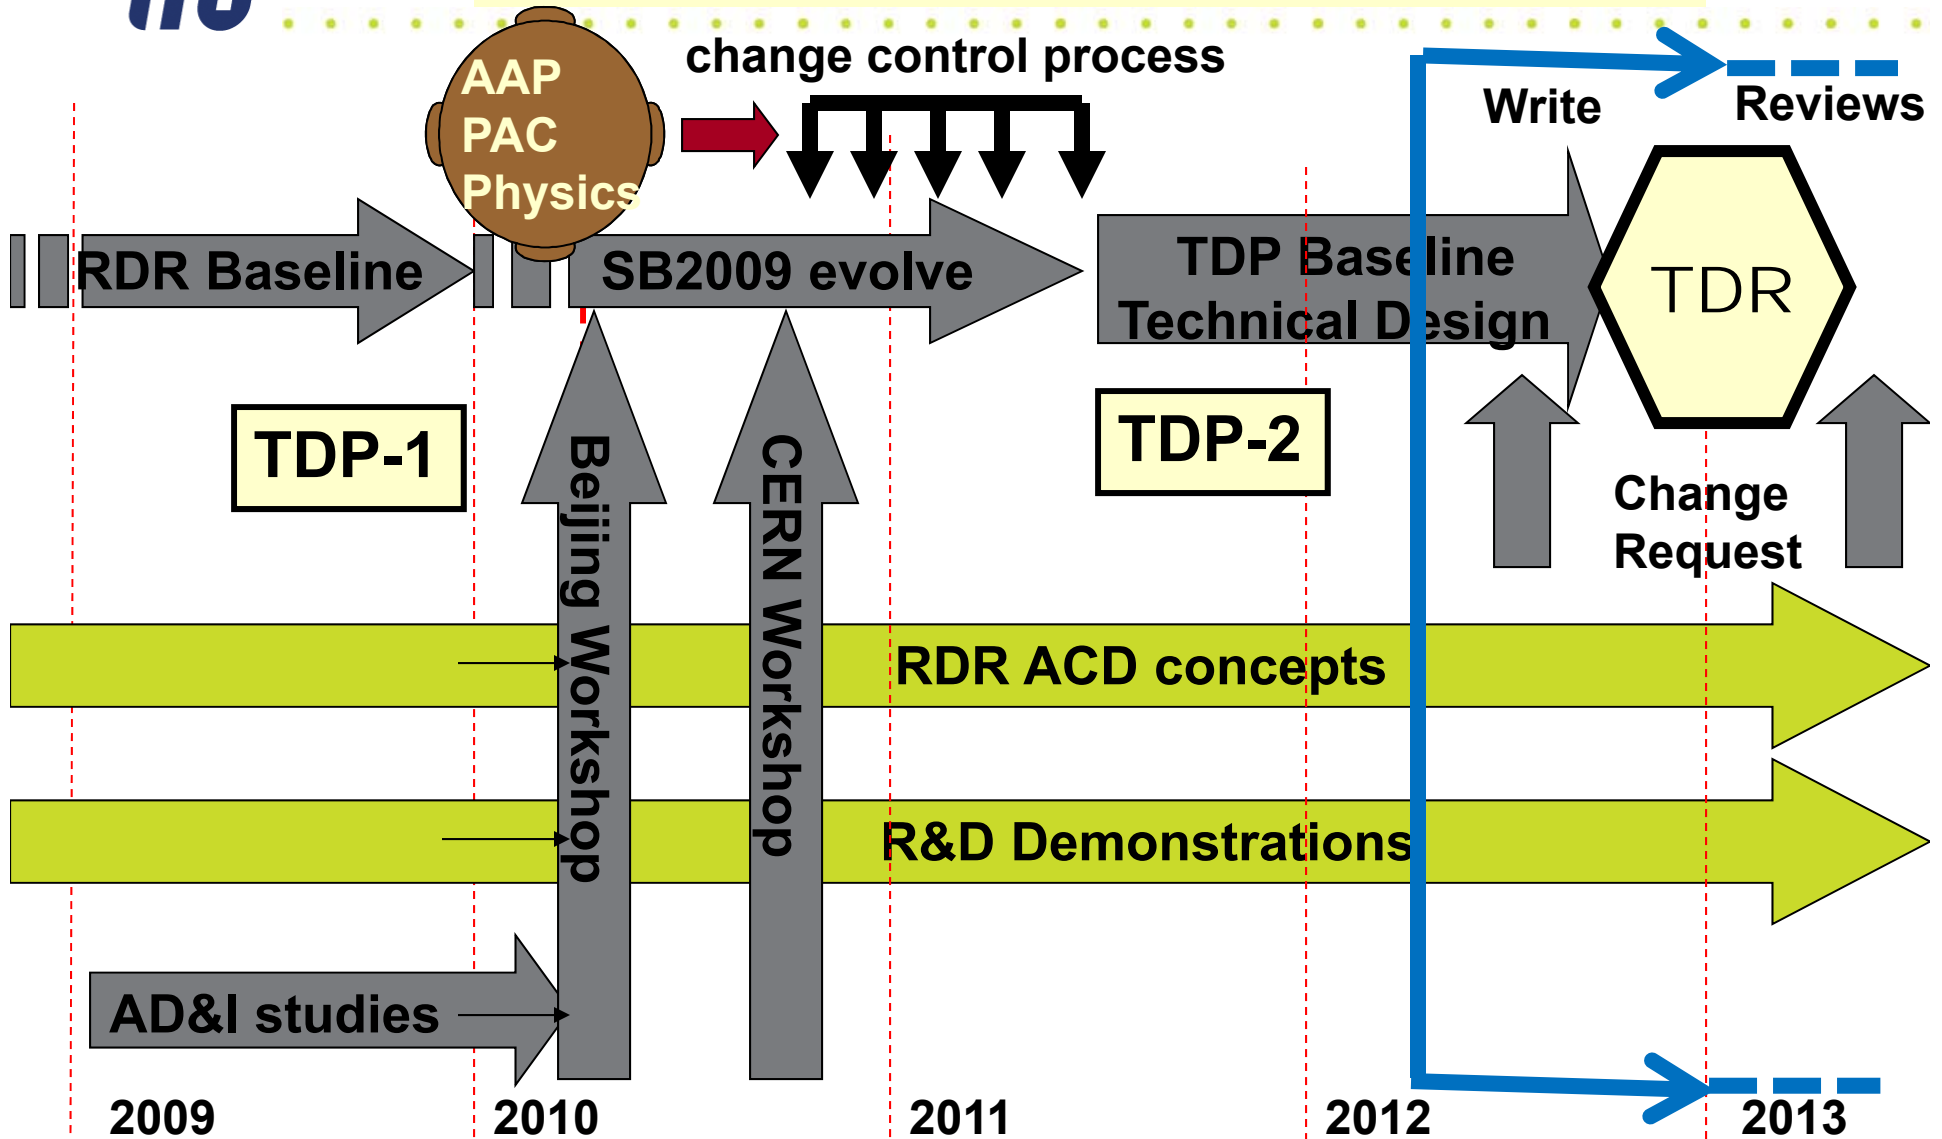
AAP
PAC
Physics

change control process

Write

Reviews

RDR Baseline

SB2009 evolve

TDP Baseline
Technical Design

TDR

TDP-1

Beijing Workshop

CERN Workshop

TDP-2

Change
Request

RDR ACD concepts

R&D Demonstrations

AD&I studies

2009

2010

2011

2012

2013